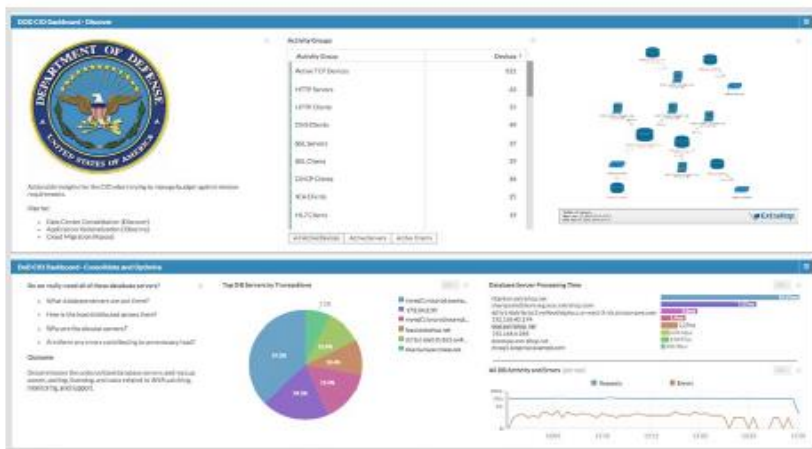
DOD CIO Dashboard - Discover

DEPARTMENT OF DEFENSE
UNITED STATES OF AMERICA

Actionable insights for the CIO who is trying to manage budget against mission requirements.

Use for:

- Data Center Consolidation (Discover)
- Application Rationalization (Observe)
- Cloud Migration (Rework)

Activity Groups

| Activity Group | Devices |
|---|---|
| Active TCP Devices | 122 |
| HTTP Servers | 43 |
| HTTP Clients | 31 |
| DNS Clients | 41 |
| SSL Servers | 37 |
| SSL Clients | 37 |
| DHCP Clients | 34 |
| ICA Clients | 34 |
| HL7 Clients | 33 |

All Activity Groups | Active Servers | Active Clients

ExtraHop

DoD CIO Dashboard - Consolidate and Optimize

Are we really need all of these database servers?

- What database servers are out there?
- How is the load distributed across them?
- Who are the elusive servers?
- Are there any errors contributing to unnecessary load?

Outcome

Determine the under-utilized database servers and reduce server, porting, licensing, and costs related to WAN patching, monitoring, and support.

Top DB Servers by Transactions

37.3%
14.6%
13.4%
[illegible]
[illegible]
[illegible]

Database Server Processing Time

All DB Activity and Errors

Requests
Errors